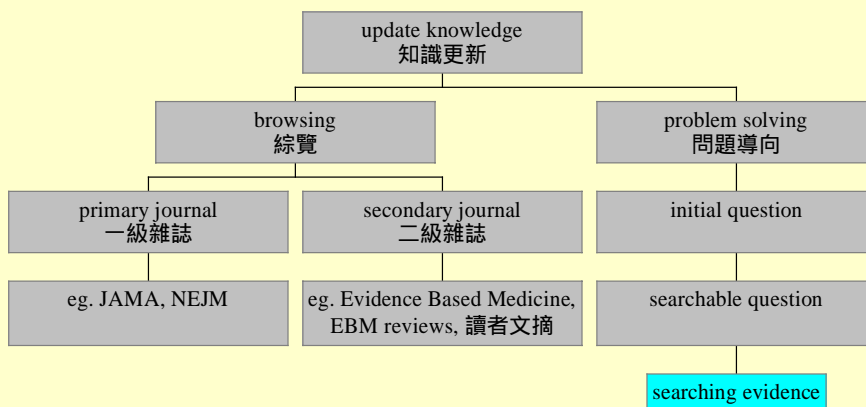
update knowledge
知識更新

browsing
綜覽

problem solving
問題導向

primary journal
一級雜誌

secondary journal
二級雜誌

initial question

eg. JAMA, NEJM

eg. Evidence Based Medicine, EBM reviews, 讀者文摘

searchable question

searching evidence